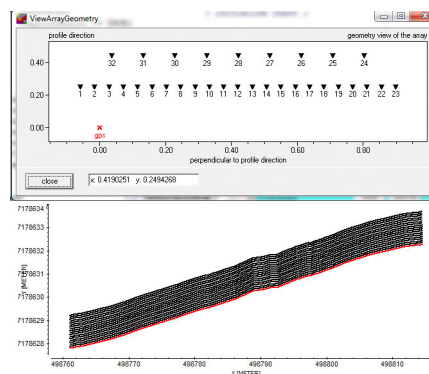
ViewArrayGeometry

profile direction

geometry view of the array

0.40

32 31 30 29 28 27 26 25 24

0.20

1 2 3 4 5 6 7 8 9 10 11 12 13 14 15 16 17 18 19 20 21 22 23

0.00

gps

0.00 0.20 0.40 0.60 0.80

perpendicular to profile direction

close

x: 0.4190251 y: 0.2494268

7178634

7178633

7178632

7178631

7178630

7178629

7178628

[METER]

498760 498770 498780 498790 498800 498810

X [METER]